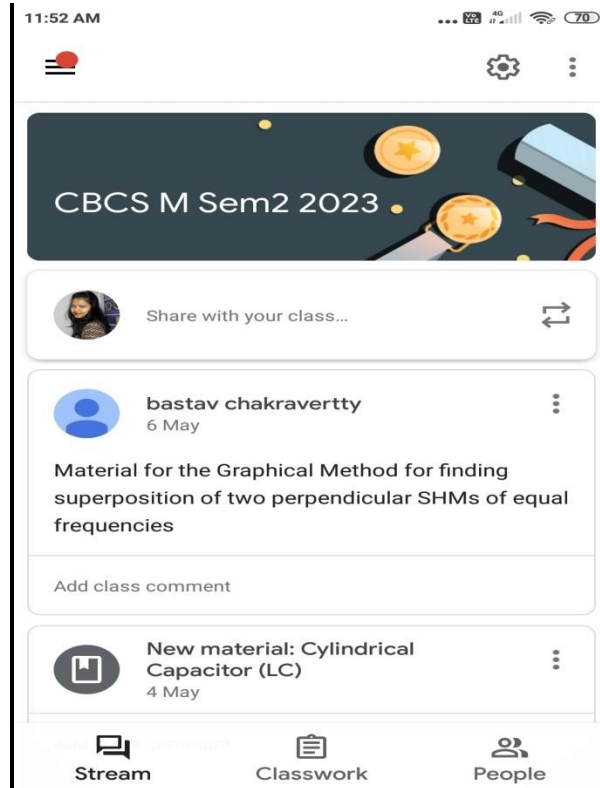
11:52 AM

70

CBCS M Sem2 2023

Share with your class...

bastav chakravertty
6 May

Material for the Graphical Method for finding superposition of two perpendicular SHMs of equal frequencies

Add class comment

New material: Cylindrical Capacitor (LC)
4 May

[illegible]

Stream

Classwork

People